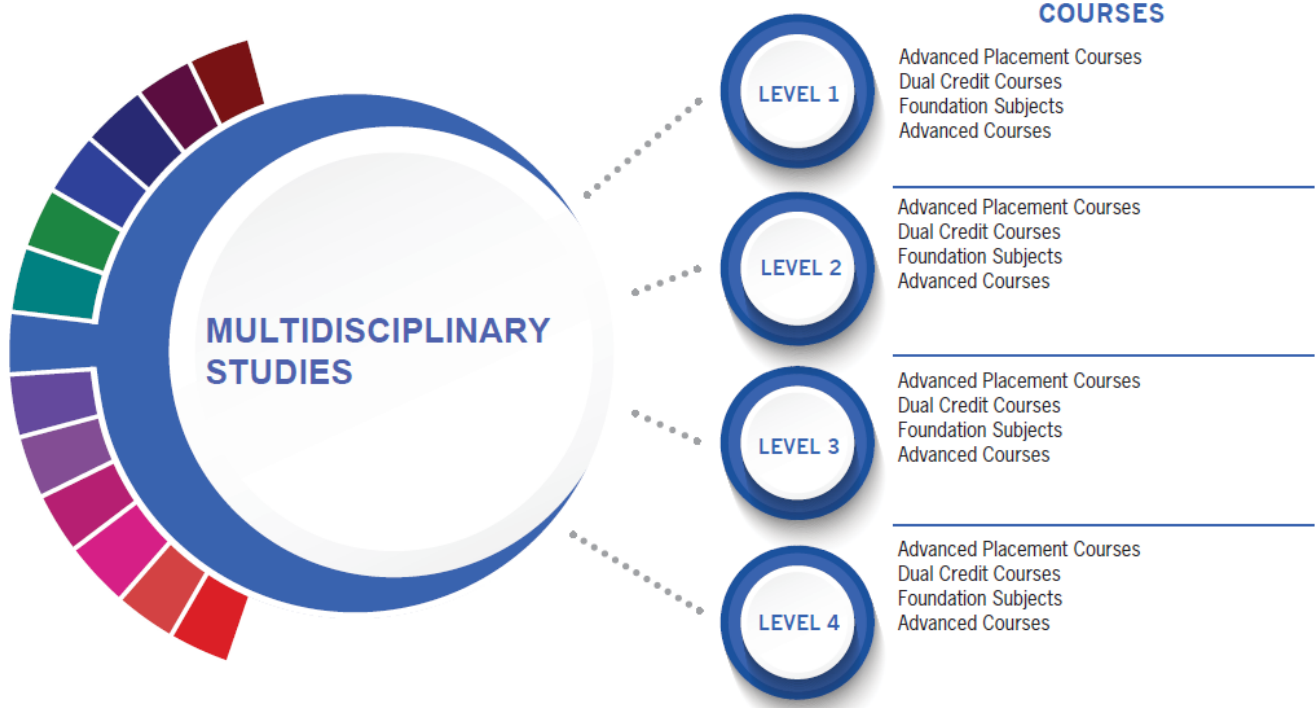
MULTIDISCIPLINARY STUDIES

COURSES

LEVEL 1

Advanced Placement Courses
Dual Credit Courses
Foundation Subjects
Advanced Courses

LEVEL 2

Advanced Placement Courses
Dual Credit Courses
Foundation Subjects
Advanced Courses

LEVEL 3

Advanced Placement Courses
Dual Credit Courses
Foundation Subjects
Advanced Courses

LEVEL 4

Advanced Placement Courses
Dual Credit Courses
Foundation Subjects
Advanced Courses